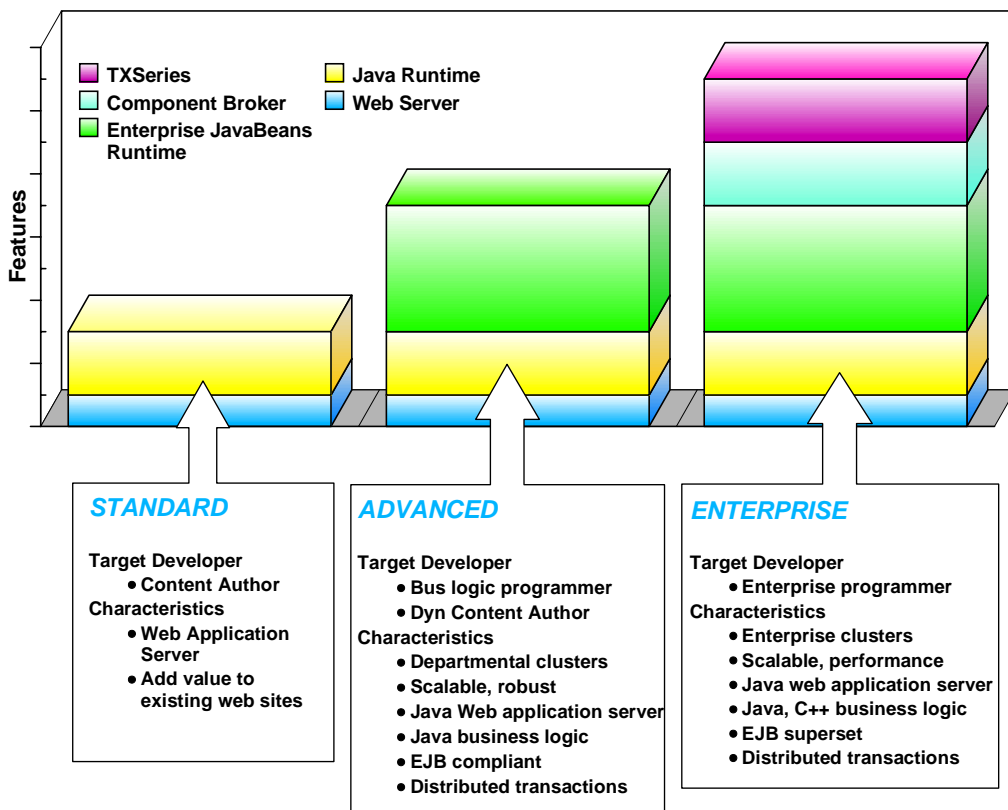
TXSeries
Component Broker
Enterprise JavaBeans Runtime
Java Runtime
Web Server

Features

STANDARD

Target Developer
• Content Author
Characteristics
• Web Application Server
• Add value to existing web sites

ADVANCED

Target Developer
• Bus logic programmer
• Dyn Content Author
Characteristics
• Departmental clusters
• Scalable, robust
• Java Web application server
• Java business logic
• EJB compliant
• Distributed transactions

ENTERPRISE

Target Developer
• Enterprise programmer
Characteristics
• Enterprise clusters
• Scalable, performance
• Java web application server
• Java, C++ business logic
• EJB superset
• Distributed transactions